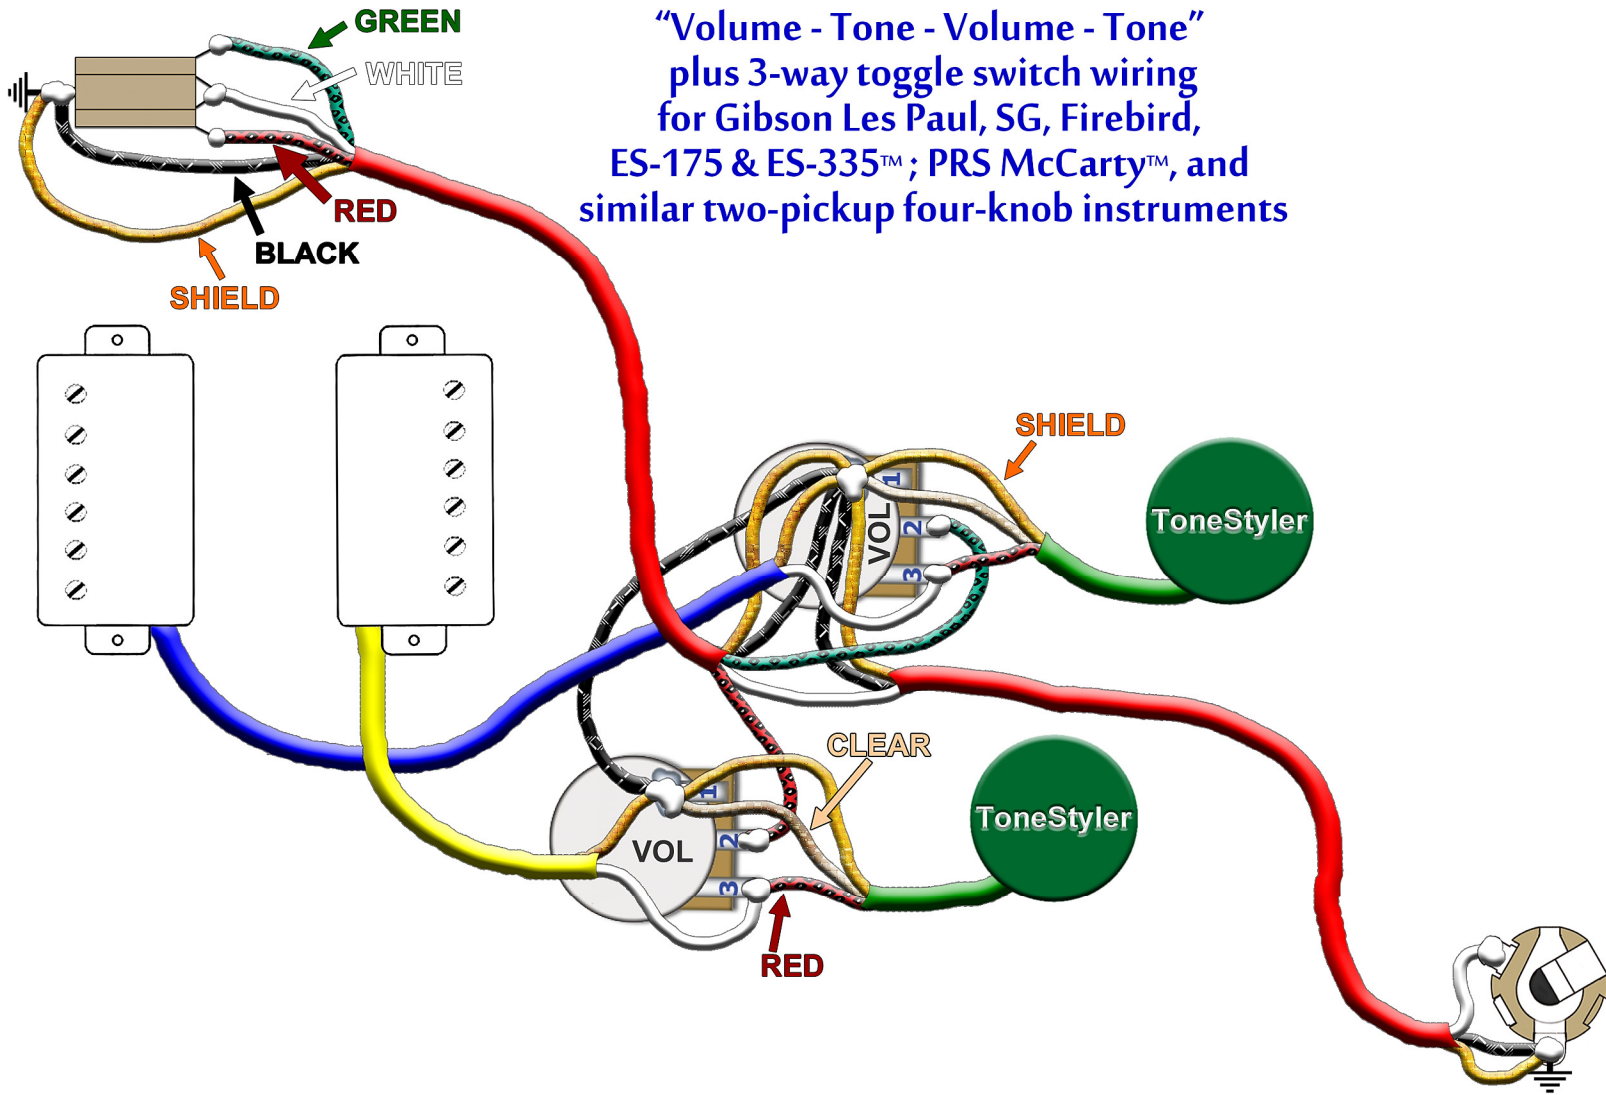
“Volume - Tone - Volume - Tone”
plus 3-way toggle switch wiring
for Gibson Les Paul, SG, Firebird,
ES-175 & ES-335™ ; PRS McCarty™, and
similar two-pickup four-knob instruments

GREEN
WHITE
RED
BLACK
SHIELD

SHIELD
VOL
1
2
3
ToneStyler

CLEAR
VOL
1
2
3
ToneStyler
RED